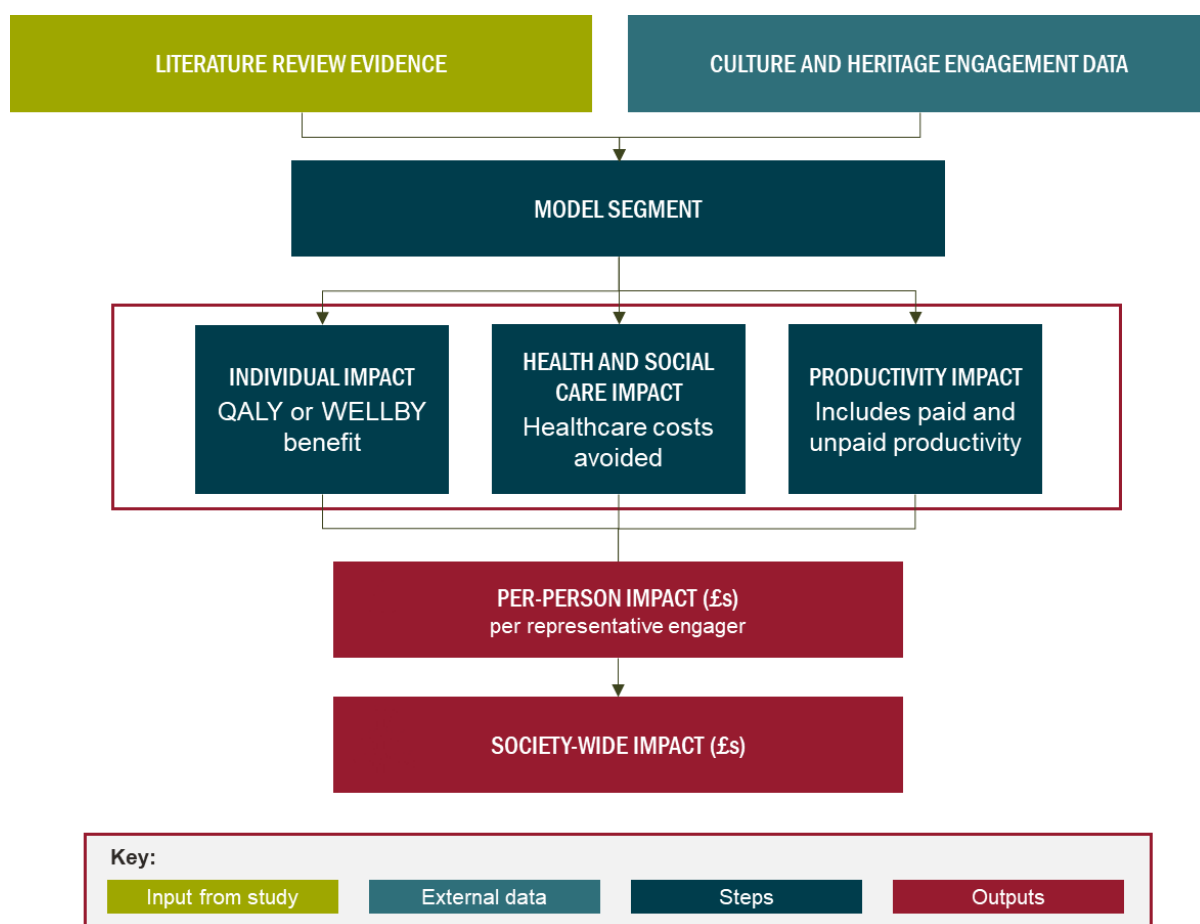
LITERATURE REVIEW EVIDENCE

CULTURE AND HERITAGE ENGAGEMENT DATA

MODEL SEGMENT

INDIVIDUAL IMPACT
QALY or WELLBY benefit

HEALTH AND SOCIAL CARE IMPACT
Healthcare costs avoided

PRODUCTIVITY IMPACT
Includes paid and unpaid productivity

PER-PERSON IMPACT (£s)
per representative engager

SOCIETY-WIDE IMPACT (£s)

Key:
Input from study
External data
Steps
Outputs